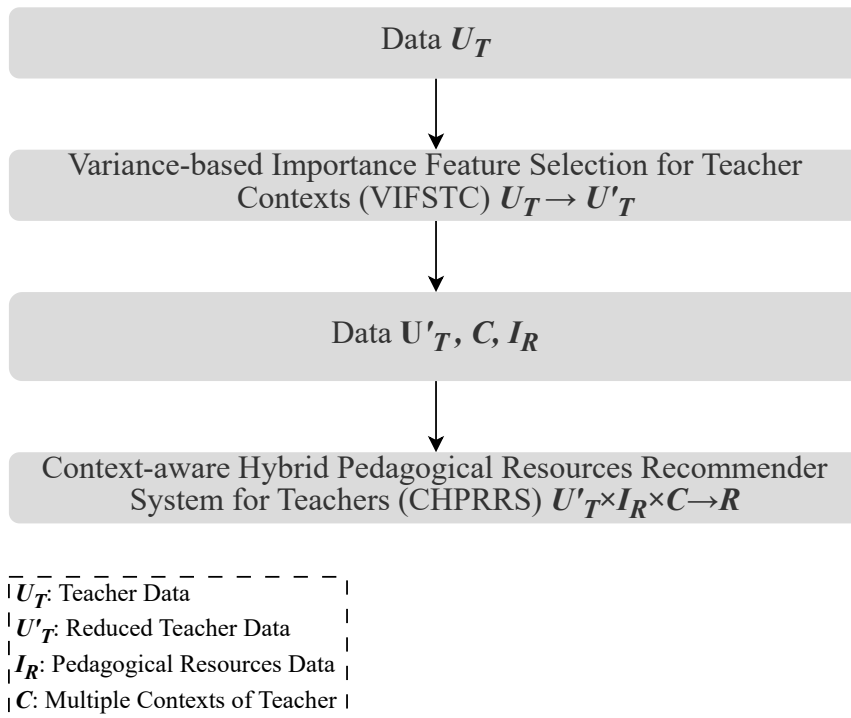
Data $U_T$

Variance-based Importance Feature Selection for Teacher Contexts (VIFSTC) $U_T \rightarrow U'_T$

Data $U'_T$, $C$, $I_R$

Context-aware Hybrid Pedagogical Resources Recommender System for Teachers (CHPRRS) $U'_T \times I_R \times C \rightarrow R$

$U_T$: Teacher Data
$U'_T$: Reduced Teacher Data
$I_R$: Pedagogical Resources Data
$C$: Multiple Contexts of Teacher